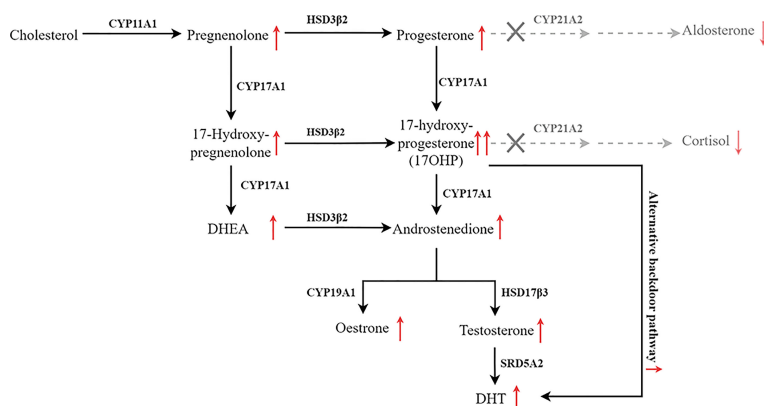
Cholesterol
CYP11A1
Pregnenolone ↑
HSD3β2
Progesterone ↑
CYP21A2
Aldosterone ↓
CYP17A1
CYP17A1
17-Hydroxy-pregnenolone ↑
HSD3β2
17-hydroxy-progesterone (17OHP) ↑↑
CYP21A2
Cortisol ↓
CYP17A1
CYP17A1
DHEA ↑
HSD3β2
Androstenedione ↑
Alternative backdoor pathway ↑
CYP19A1
HSD17β3
Oestrone ↑
Testosterone ↑
SRD5A2
DHT ↑